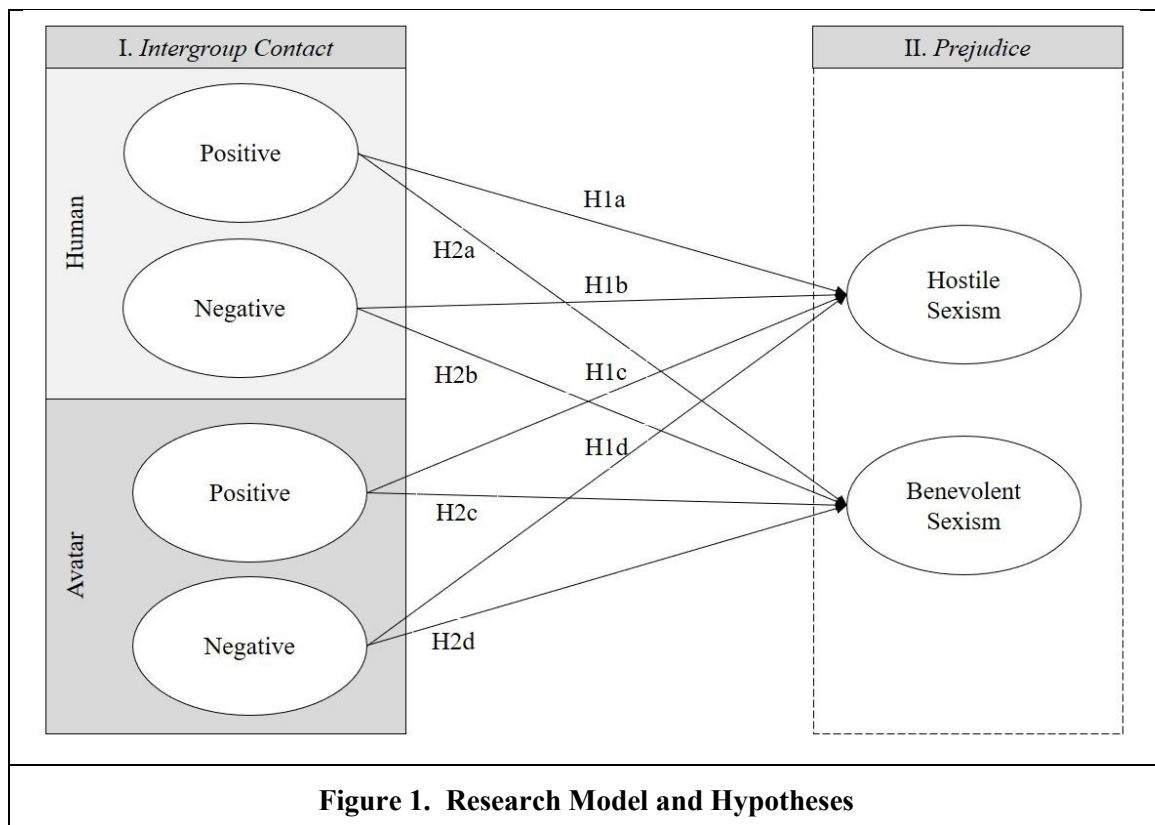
I. *Intergroup Contact*

II. *Prejudice*

Human

Positive

Negative

Avatar

Positive

Negative

H1a

H2a

H1b

H2b

H1c

H1d

H2c

H2d

Hostile Sexism

Benevolent Sexism

**Figure 1. Research Model and Hypotheses**